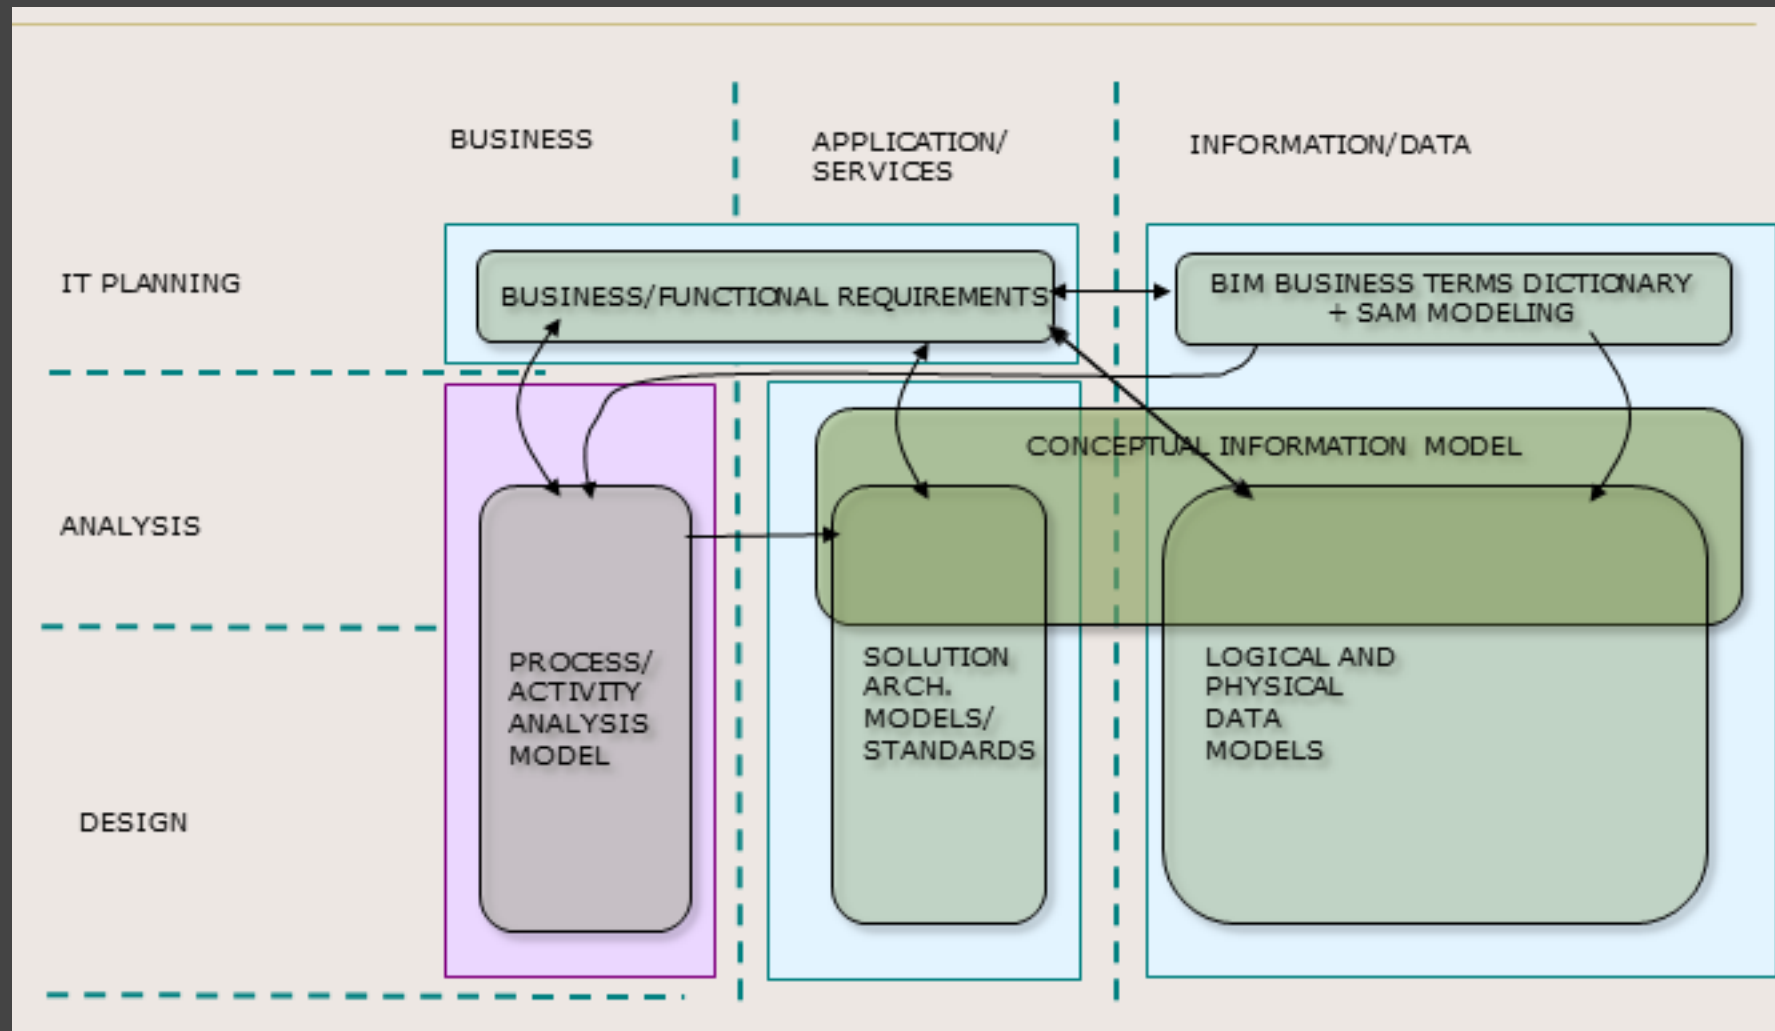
BUSINESS

APPLICATION/ SERVICES

INFORMATION/DATA

IT PLANNING

BUSINESS/FUNCTIONAL REQUIREMENTS

BIM BUSINESS TERMS DICTIONARY + SAM MODELING

ANALYSIS

CONCEPTUAL INFORMATION MODEL

PROCESS/ ACTIVITY ANALYSIS MODEL

SOLUTION ARCH. MODELS/ STANDARDS

LOGICAL AND PHYSICAL DATA MODELS

DESIGN